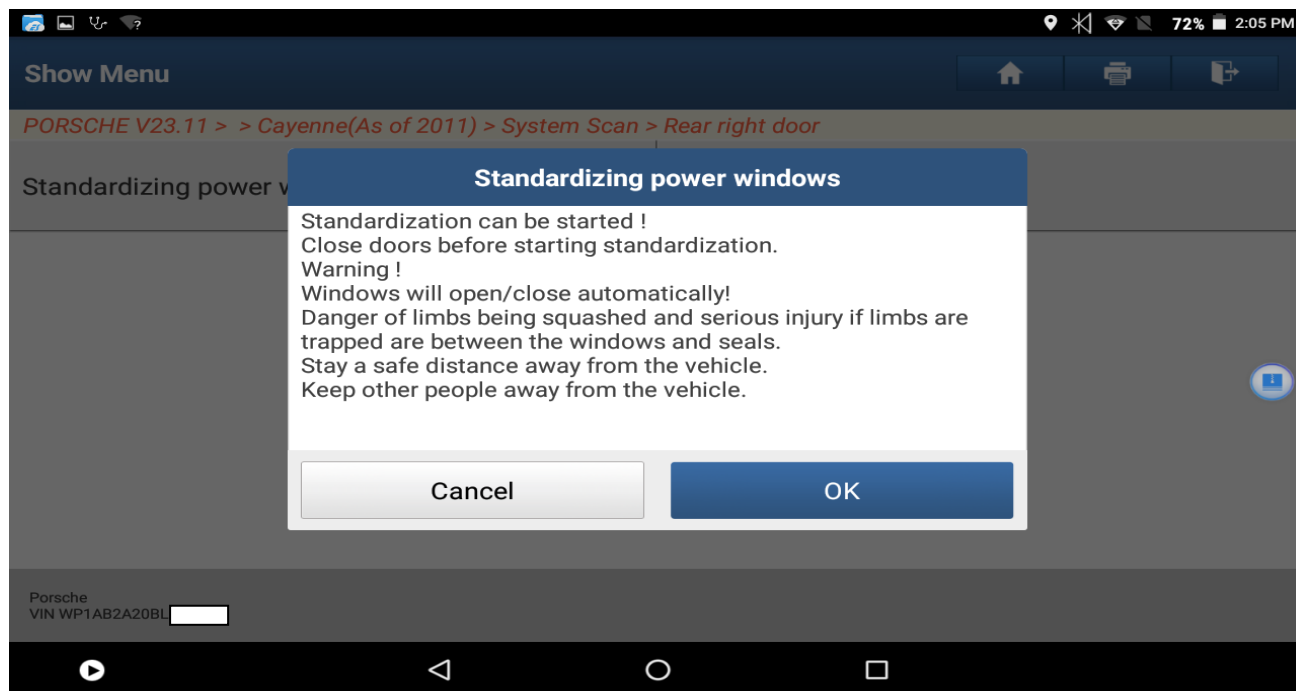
72% 2:05 PM

Show Menu

PORSCHE V23.11 > > Cayenne(As of 2011) > System Scan > Rear right door

Standardizing power w

Standardizing power windows

Standardization can be started !
Close doors before starting standardization.
Warning !
Windows will open/close automatically!
Danger of limbs being squashed and serious injury if limbs are trapped are between the windows and seals.
Stay a safe distance away from the vehicle.
Keep other people away from the vehicle.

Cancel

OK

Porsche
VIN WP1AB2A20BL